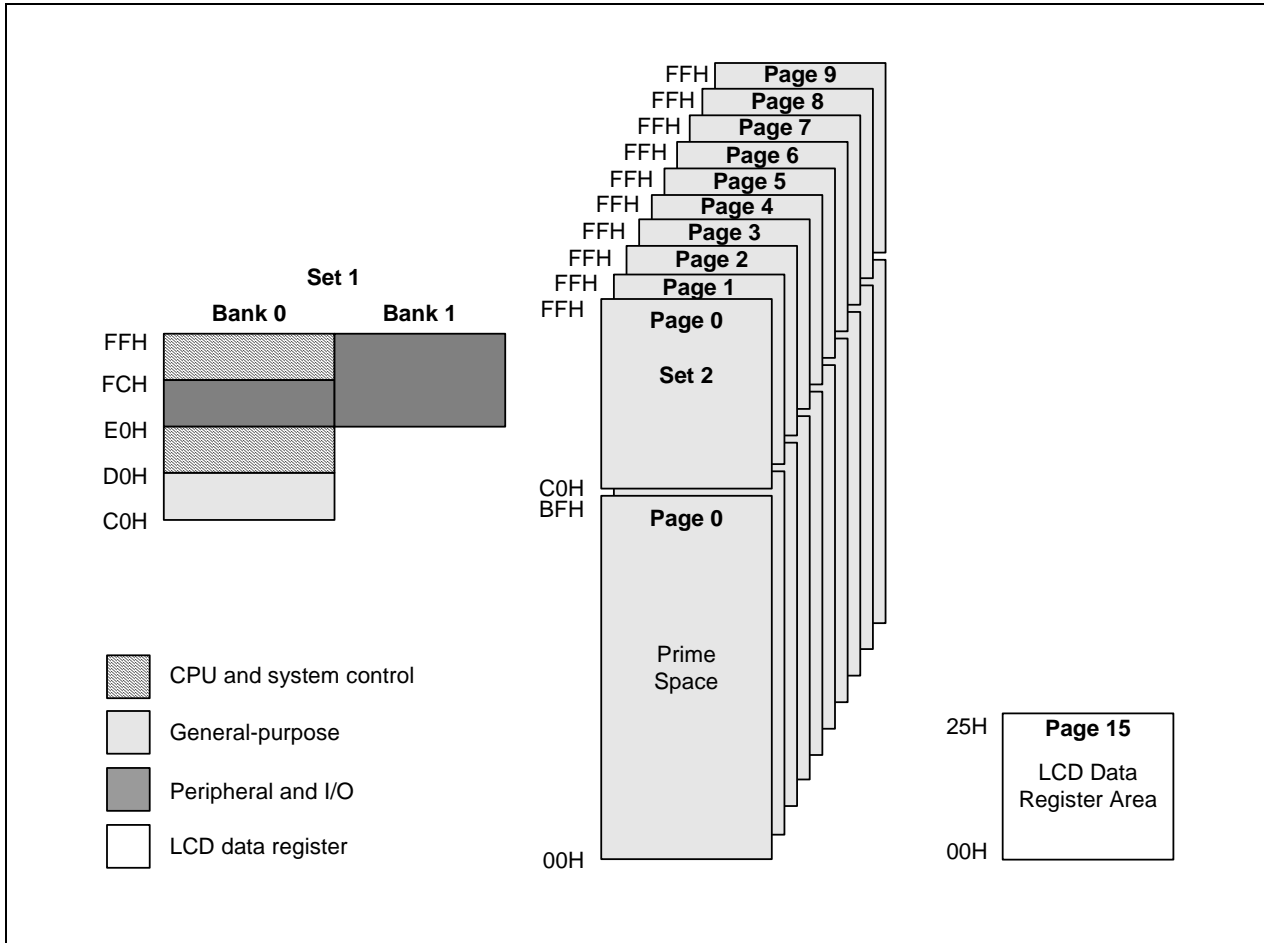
FFH Page 9
FFH Page 8
FFH Page 7
FFH Page 6
FFH Page 5
FFH Page 4
FFH Page 3
FFH Page 2
FFH Page 1

Set 1
Bank 0
Bank 1
FFH
FCH
E0H
D0H
C0H

FFH
Page 0
Set 2
C0H
BFH
Page 0
Prime Space
00H

CPU and system control
General-purpose
Peripheral and I/O
LCD data register

25H
Page 15
LCD Data Register Area
00H